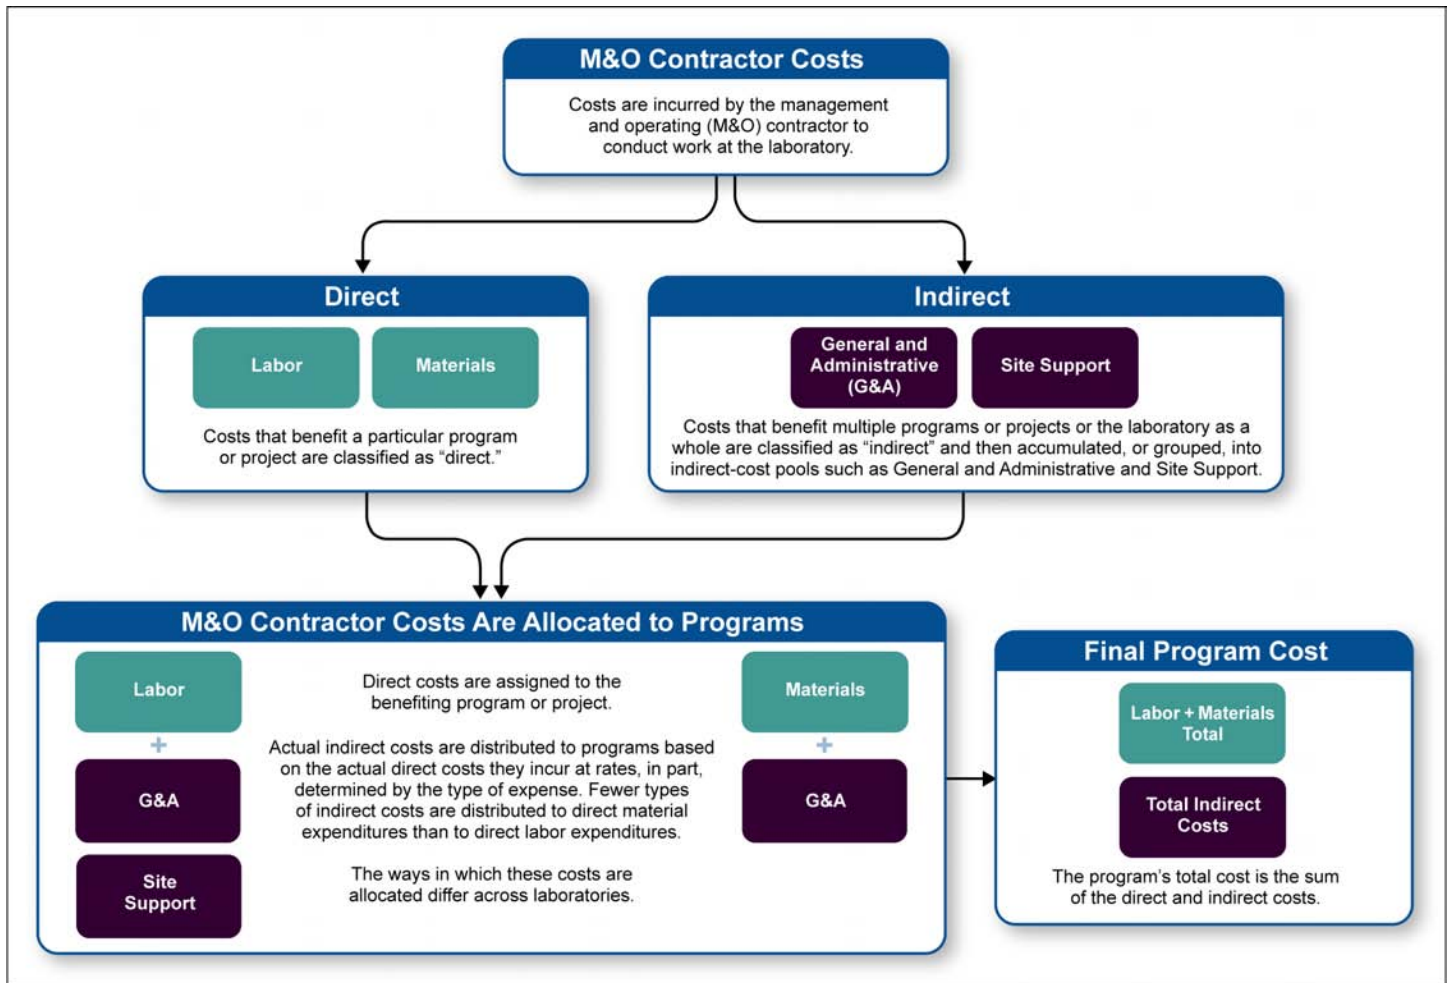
M&O Contractor Costs

Costs are incurred by the management and operating (M&O) contractor to conduct work at the laboratory.

Direct

Labor

Materials

Costs that benefit a particular program or project are classified as “direct.”

Indirect

General and Administrative (G&A)

Site Support

Costs that benefit multiple programs or projects or the laboratory as a whole are classified as “indirect” and then accumulated, or grouped, into indirect-cost pools such as General and Administrative and Site Support.

M&O Contractor Costs Are Allocated to Programs

Labor

+

G&A

Site Support

Direct costs are assigned to the benefiting program or project.

Actual indirect costs are distributed to programs based on the actual direct costs they incur at rates, in part, determined by the type of expense. Fewer types of indirect costs are distributed to direct material expenditures than to direct labor expenditures.

The ways in which these costs are allocated differ across laboratories.

Materials

+

G&A

Final Program Cost

Labor + Materials Total

Total Indirect Costs

The program’s total cost is the sum of the direct and indirect costs.